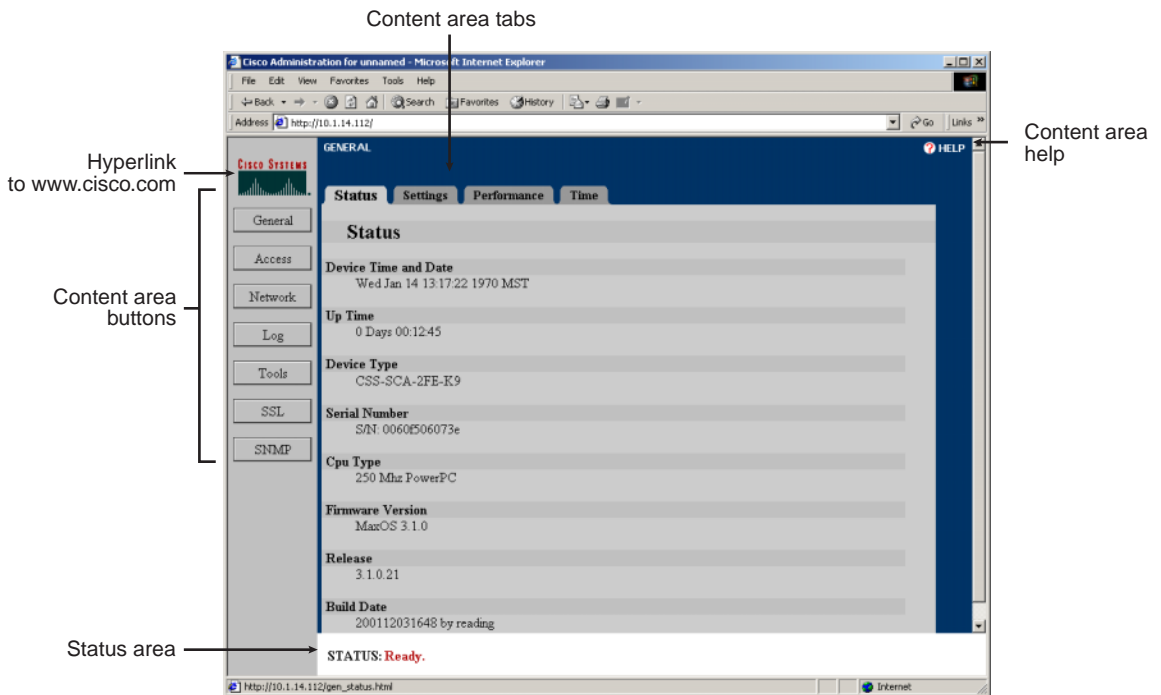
Content area tabs

Cisco Administration for unnamed - Microsoft Internet Explorer

File Edit View Favorites Tools Help

Back Search Favorites History

Address http://10.1.14.112/

Go Links

Content area help

Hyperlink to www.cisco.com

Cisco Systems

GENERAL

HELP

Status Settings Performance Time

Status

General

Access

Network

Log

Tools

SSL

SNMP

Content area buttons

Device Time and Date
Wed Jan 14 13:17:22 1970 MST

Up Time
0 Days 00:12:45

Device Type
CSS-SCA-2FE-K9

Serial Number
S/N: 0060f506073e

Cpu Type
250 Mhz PowerPC

Firmware Version
MaxOS 3.1.0

Release
3.1.0.21

Build Date
200112031648 by reading

Status area

STATUS: Ready.

http://10.1.14.112/gen_status.html

Internet